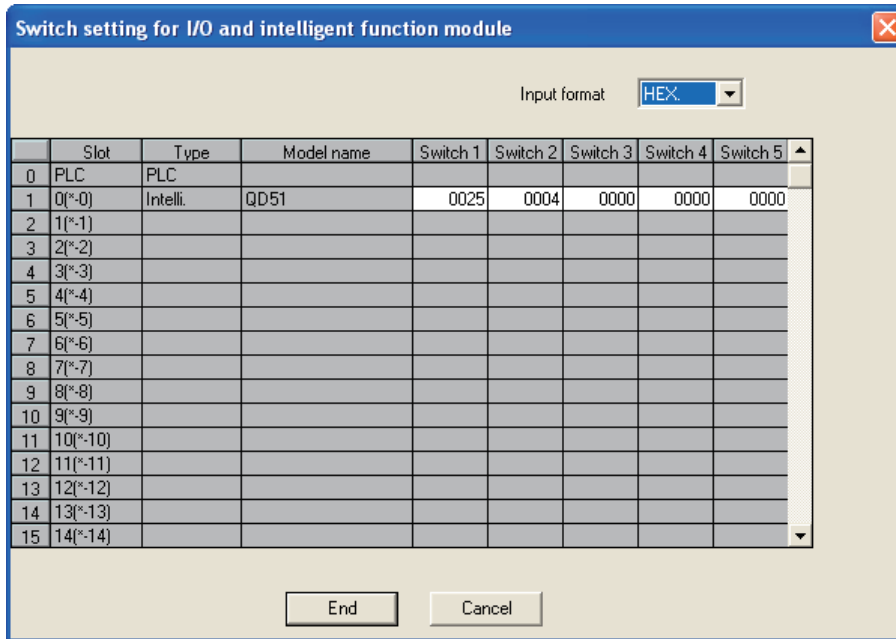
Switch setting for I/O and intelligent function module

Input format HEX.

| | Slot | Type | Model name | Switch 1 | Switch 2 | Switch 3 | Switch 4 | Switch 5 |
|---|---|---|---|---|---|---|---|---|
| 0 | PLC | PLC | | | | | | |
| 1 | 0(*-0) | Intelli. | QD51 | 0025 | 0004 | 0000 | 0000 | 0000 |
| 2 | 1(*-1) | | | | | | | |
| 3 | 2(*-2) | | | | | | | |
| 4 | 3(*-3) | | | | | | | |
| 5 | 4(*-4) | | | | | | | |
| 6 | 5(*-5) | | | | | | | |
| 7 | 6(*-6) | | | | | | | |
| 8 | 7(*-7) | | | | | | | |
| 9 | 8(*-8) | | | | | | | |
| 10 | 9(*-9) | | | | | | | |
| 11 | 10(*-10) | | | | | | | |
| 12 | 11(*-11) | | | | | | | |
| 13 | 12(*-12) | | | | | | | |
| 14 | 13(*-13) | | | | | | | |
| 15 | 14(*-14) | | | | | | | |

End Cancel